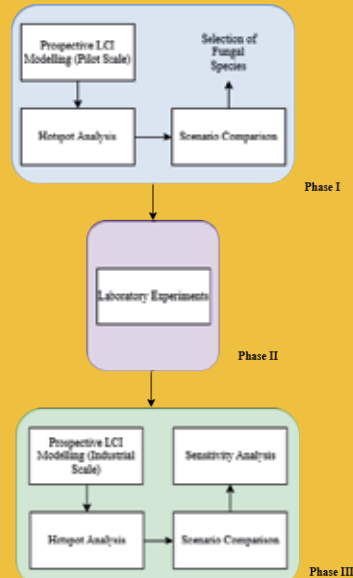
Prospective LCI Modelling (Pilot Scale)

Selection of Fungal Species

Hotspot Analysis

Scenario Comparison

Phase I

Laboratory Experiments

Phase II

Prospective LCI Modelling (Industrial Scale)

Sensitivity Analysis

Hotspot Analysis

Scenario Comparison

Phase III